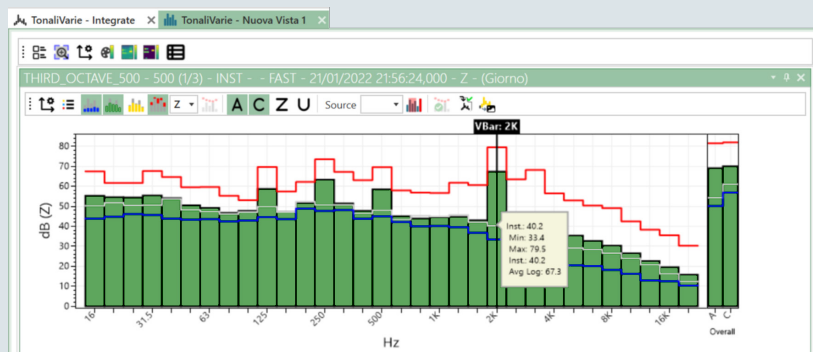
TonaliVarie - Integrate ✕ TonaliVarie - Nuova Vista 1 ✕

THIRD_OCTAVE_500 - 500 (1/3) - INST - - FAST - 21/01/2022 21:56:24,000 - Z - (Giorno)

Z A C Z U Source

VBar: 2K

dB (Z)

80
70
60
50
40
30
20
10
0

Inst.: 40.2
Min: 33.4
Max: 79.5
Inst.: 40.2
Avg Log: 67.3

16 31.5 63 125 250 500 1K 2K 4K 8K 16K

Hz

A C
Overall